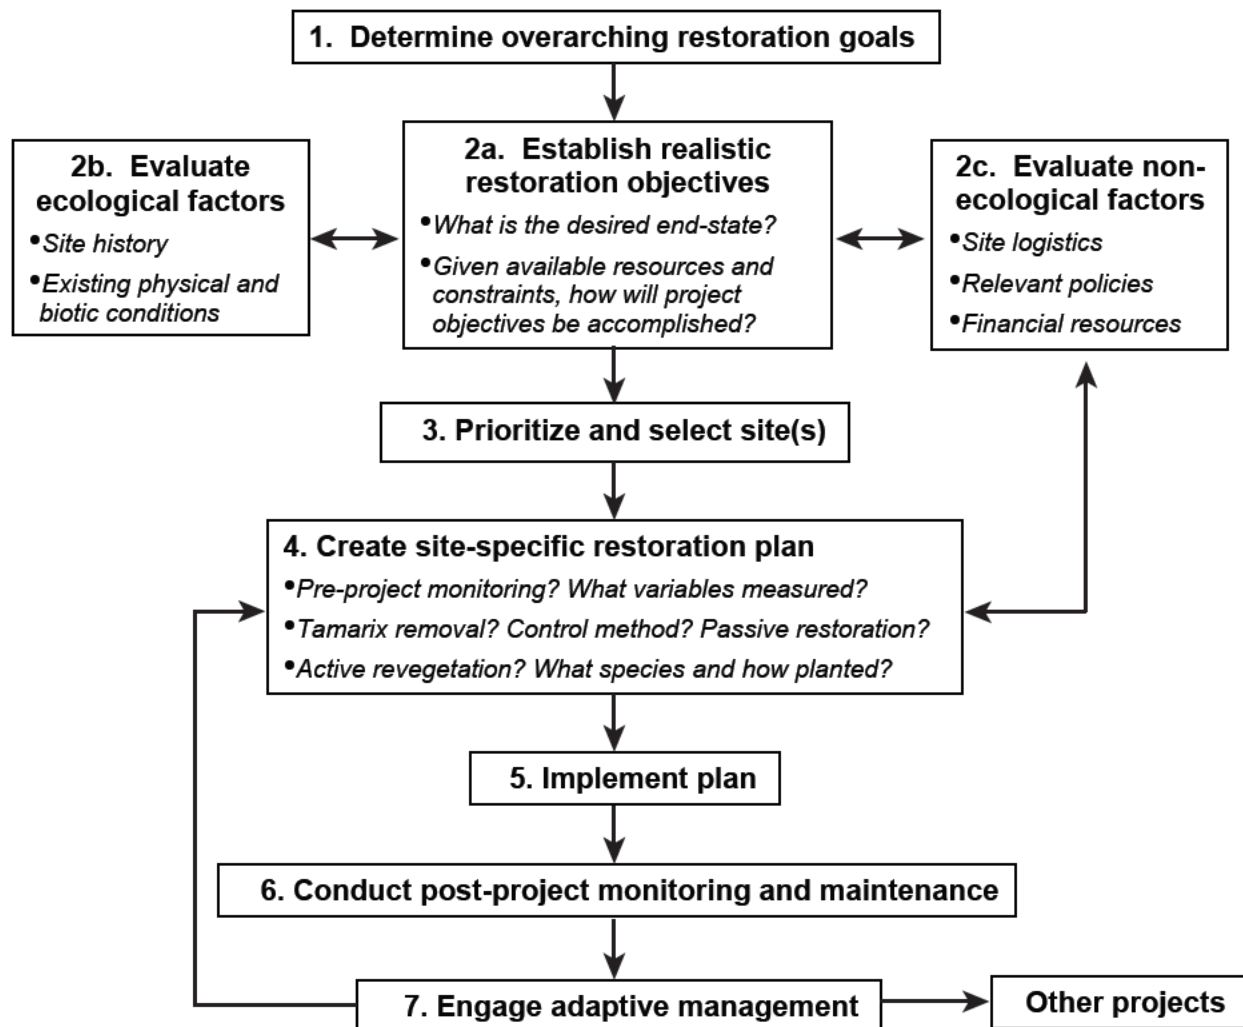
1. Determine overarching restoration goals

2b. Evaluate ecological factors
•Site history
•Existing physical and biotic conditions

2a. Establish realistic restoration objectives
•What is the desired end-state?
•Given available resources and constraints, how will project objectives be accomplished?

2c. Evaluate non-ecological factors
•Site logistics
•Relevant policies
•Financial resources

3. Prioritize and select site(s)

4. Create site-specific restoration plan
•Pre-project monitoring? What variables measured?
•Tamarix removal? Control method? Passive restoration?
•Active revegetation? What species and how planted?

5. Implement plan

6. Conduct post-project monitoring and maintenance

7. Engage adaptive management

Other projects